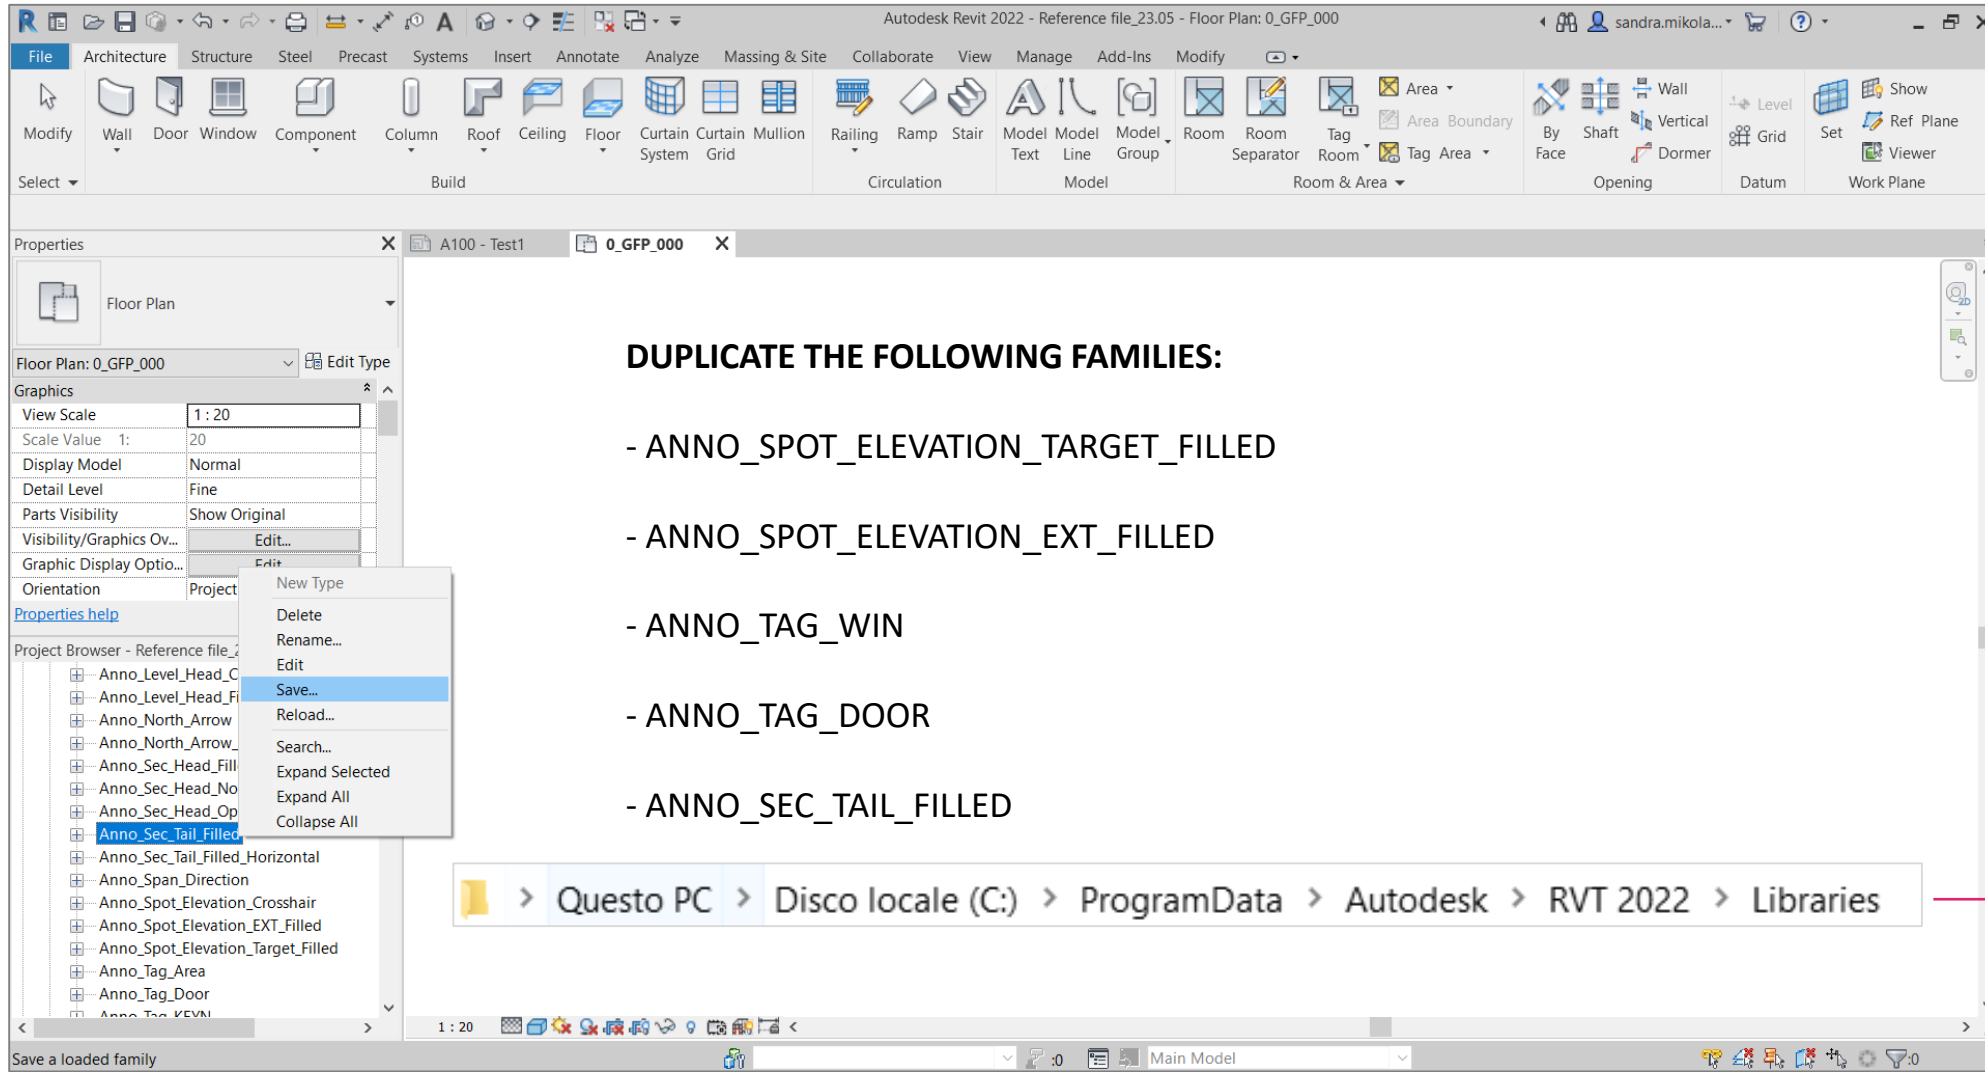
Autodesk Revit 2022 - Reference file_23.05 - Floor Plan: 0_GFP_000 sandra.mikola...

File Architecture Structure Steel Precast Systems Insert Annotate Analyze Massing & Site Collaborate View Manage Add-Ins Modify

Modify Wall Door Window Component Column Roof Ceiling Floor Curtain System Curtain Grid Mullion Railing Ramp Stair Model Text Model Line Model Group Room Room Separator Tag Room Area Area Boundary Tag Area By Face Shaft Wall Vertical Dormer Level Grid Set Show Ref Plane Viewer

Select Build Circulation Model Room & Area Opening Datum Work Plane

Properties

Floor Plan

Floor Plan: 0_GFP_000 Edit Type

| Graphics | |
|---|---|
| View Scale | 1 : 20 |
| Scale Value 1: | 20 |
| Display Model | Normal |
| Detail Level | Fine |
| Parts Visibility | Show Original |
| Visibility/Graphics Ov... | Edit... |
| Graphic Display Optio... | Edit... |
| Orientation | Project |

Properties help

Project Browser - Reference file_

Anno_Level_Head_C
Anno_Level_Head_Fi
Anno_North_Arrow
Anno_North_Arrow_
Anno_Sec_Head_Fill
Anno_Sec_Head_No
Anno_Sec_Head_Op
Anno_Sec_Tail_Filled
Anno_Sec_Tail_Filled_Horizontal
Anno_Span_Direction
Anno_Spot_Elevation_Crosshair
Anno_Spot_Elevation_EXT_Filled
Anno_Spot_Elevation_Target_Filled
Anno_Tag_Area
Anno_Tag_Door
Anno_Tag_KEYN

New Type
Delete
Rename...
Edit
Save...
Reload...
Search...
Expand Selected
Expand All
Collapse All

A100 - Test1 0_GFP_000

DUPLICATE THE FOLLOWING FAMILIES:

- ANNO_SPOT_ELEVATION_TARGET_FILLED

- ANNO_SPOT_ELEVATION_EXT_FILLED

- ANNO_TAG_WIN

- ANNO_TAG_DOOR

- ANNO_SEC_TAIL_FILLED

Questo PC > Disco locale (C:) > ProgramData > Autodesk > RVT 2022 > Libraries

1 : 20

Save a loaded family :0 Main Model :0